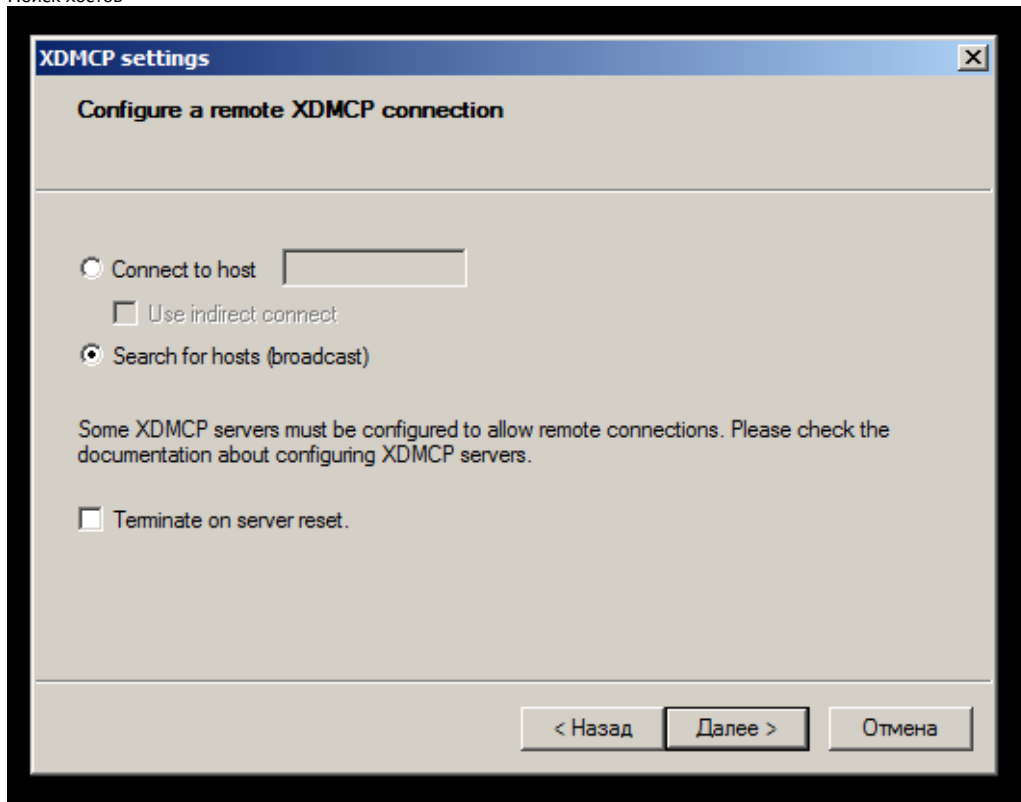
Поиск хостов

XDMCP settings

Configure a remote XDMCP connection

Connect to host

Use indirect connect

Search for hosts (broadcast)

Some XDMCP servers must be configured to allow remote connections. Please check the documentation about configuring XDMCP servers.

Terminate on server reset.

< Назад
Далее >
Отмена